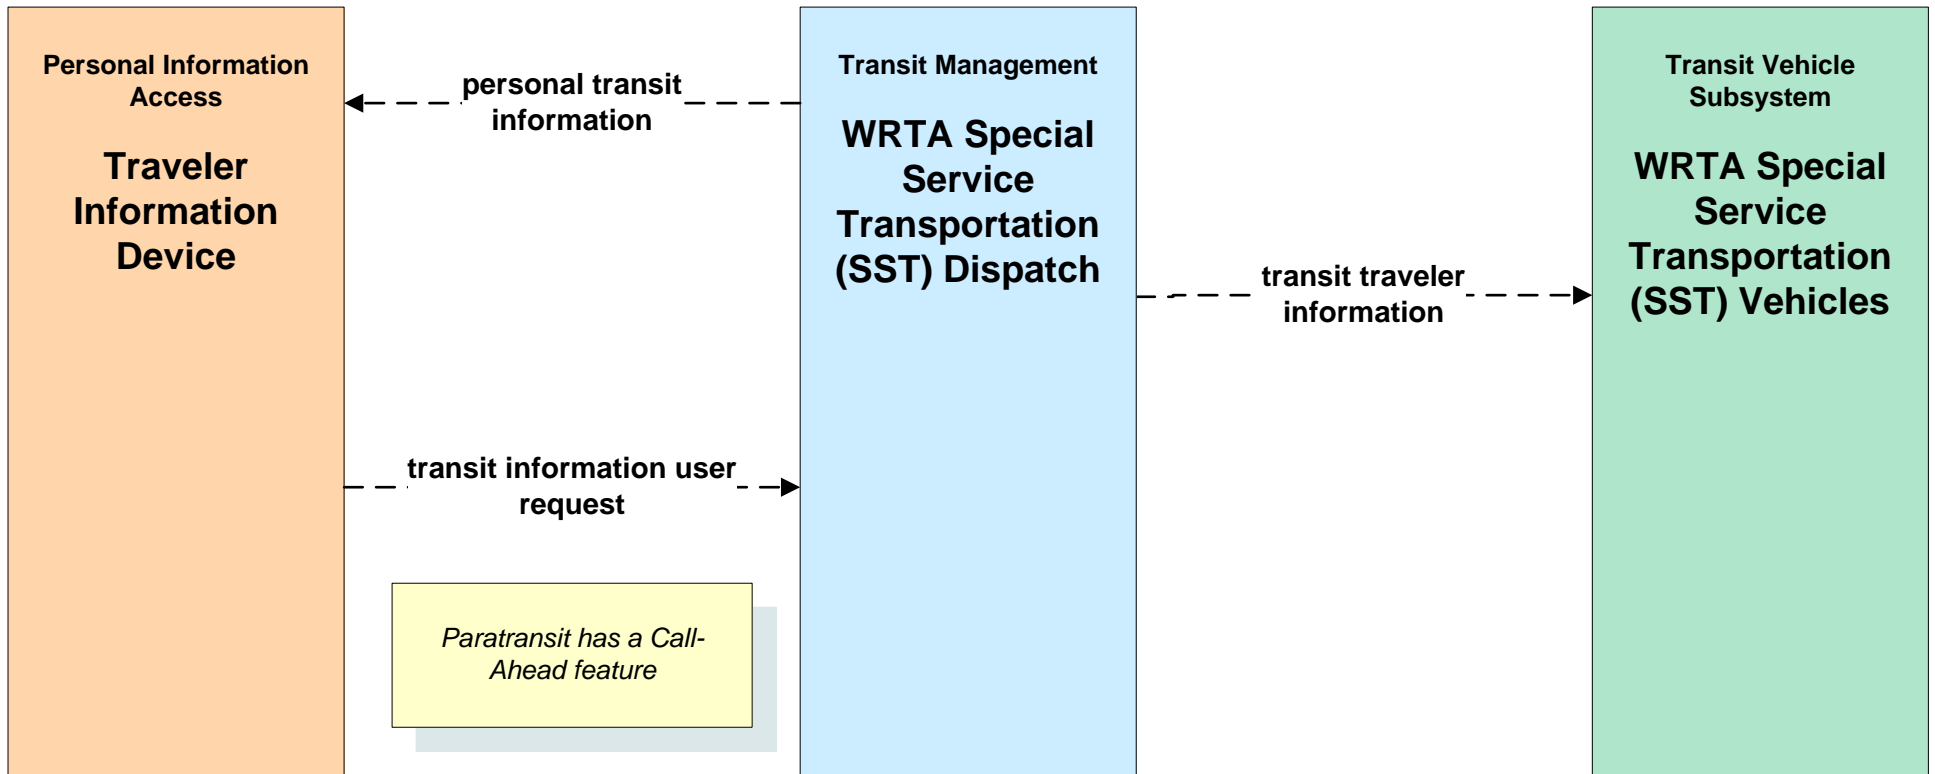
Personal Information Access

Traveler Information Device

personal transit information

Transit Management

WRTA Special Service Transportation (SST) Dispatch

transit traveler information

Transit Vehicle Subsystem

WRTA Special Service Transportation (SST) Vehicles

transit information user request

Paratransit has a Call-Ahead feature